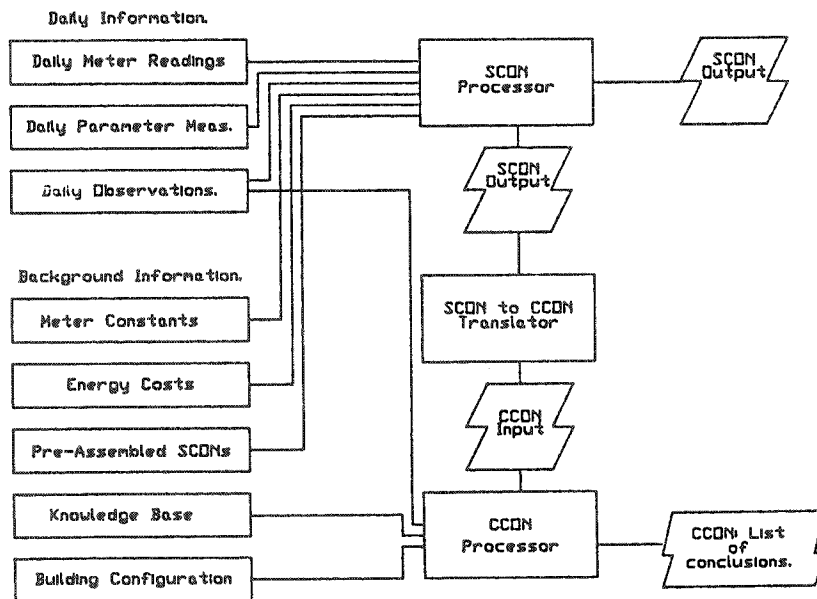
Daily Information.

Daily Meter Readings

Daily Parameter Meas.

Daily Observations.

Background Information.

Meter Constants

Energy Costs

Pre-Assembled SCONs

Knowledge Base

Building Configuration

SCON Processor

SCON Output

SCON Output

SCON to CCON Translator

CCON Input

CCON Processor

CCON: List of conclusions.